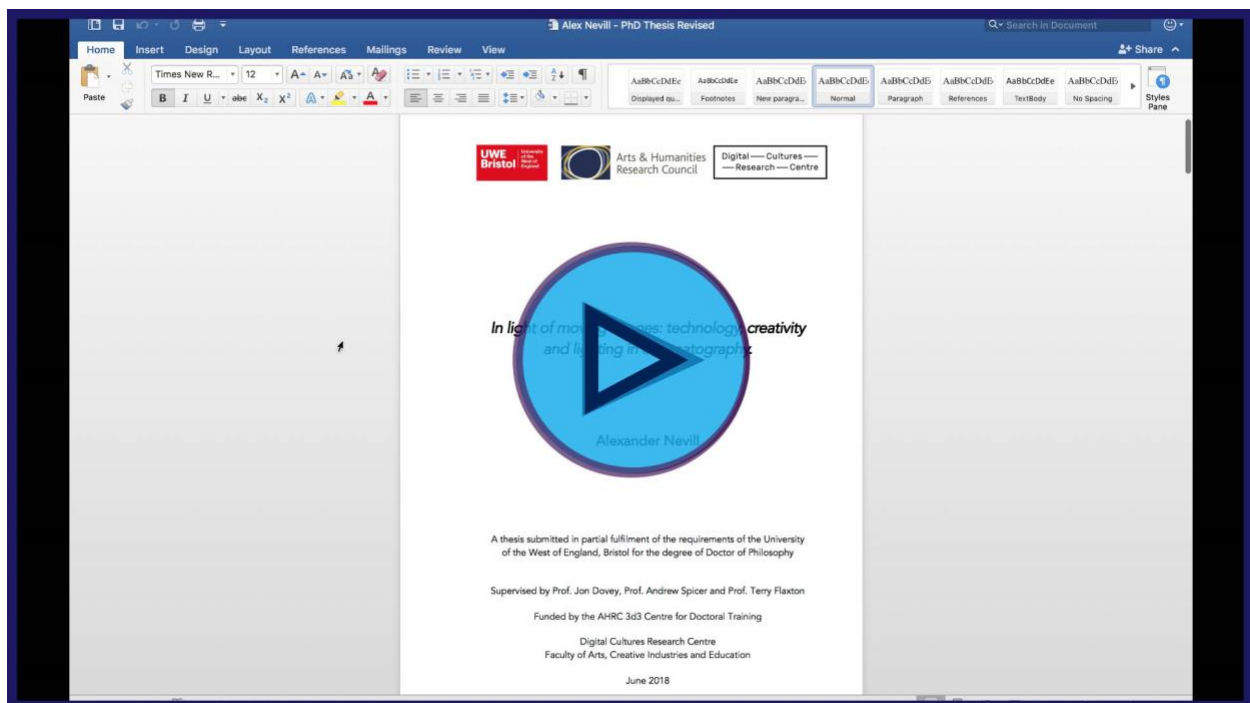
Alex Nevill - PhD Thesis Revised

Search in Document

Home Insert Design Layout References Mailings Review View

Share

Paste

Times New R... 12

AaBbCcDdEe Displayed qu...
AaBbCcDdEe Footnotes
AaBbCcDdE New paragra...
AaBbCcDdE Normal
AaBbCcDdE Paragraph
AaBbCcDdE References
AaBbCcDdEe TextBody
AaBbCcDdE No Spacing

Styles Pane

UWE Bristol University of the West of England

Arts & Humanities Research Council

Digital — Cultures — Research — Centre

In li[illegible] creativity and li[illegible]

Alexander Nevill

A thesis submitted in partial fulfilment of the requirements of the University of the West of England, Bristol for the degree of Doctor of Philosophy

Supervised by Prof. Jon Dovey, Prof. Andrew Spicer and Prof. Terry Flaxton

Funded by the AHRC 3d3 Centre for Doctoral Training

Digital Cultures Research Centre
Faculty of Arts, Creative Industries and Education

June 2018